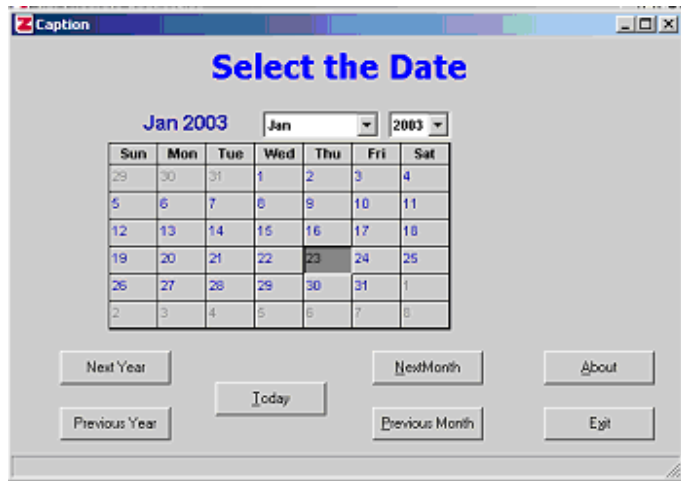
Z Caption

Select the Date

Jan 2003

Jan

2003

| Sun | Mon | Tue | Wed | Thu | Fri | Sat |
|---|---|---|---|---|---|---|
| 29 | 30 | 31 | 1 | 2 | 3 | 4 |
| 5 | 6 | 7 | 8 | 9 | 10 | 11 |
| 12 | 13 | 14 | 15 | 16 | 17 | 18 |
| 19 | 20 | 21 | 22 | 23 | 24 | 25 |
| 26 | 27 | 28 | 29 | 30 | 31 | 1 |
| 2 | 3 | 4 | 5 | 6 | 7 | 8 |

Next Year

NextMonth

About

Today

Previous Year

Previous Month

Exit